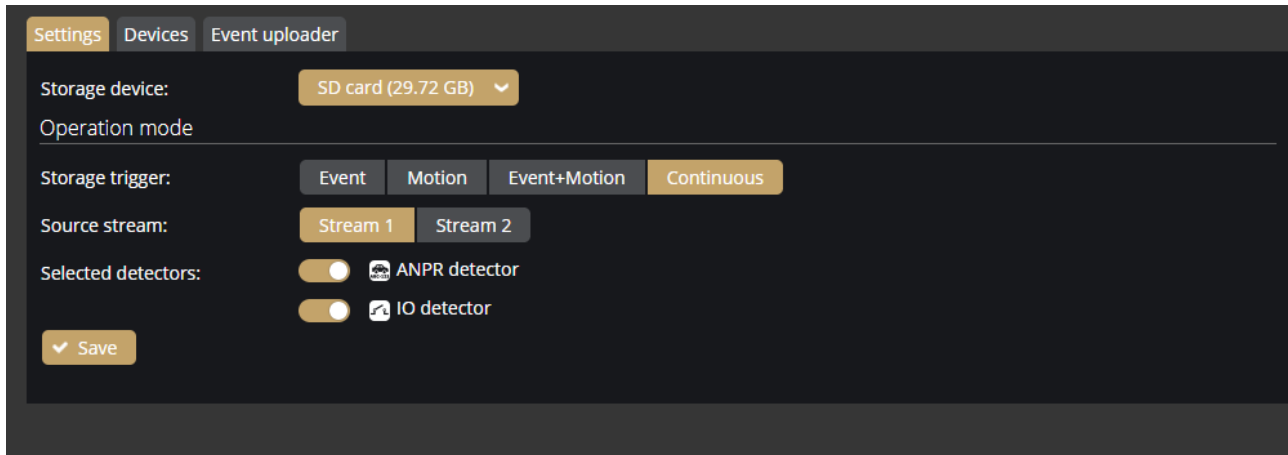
Settings Devices Event uploader

Storage device: SD card (29.72 GB)

Operation mode

Storage trigger: Event Motion Event+Motion Continuous

Source stream: Stream 1 Stream 2

Selected detectors: ANPR detector

IO detector

Save